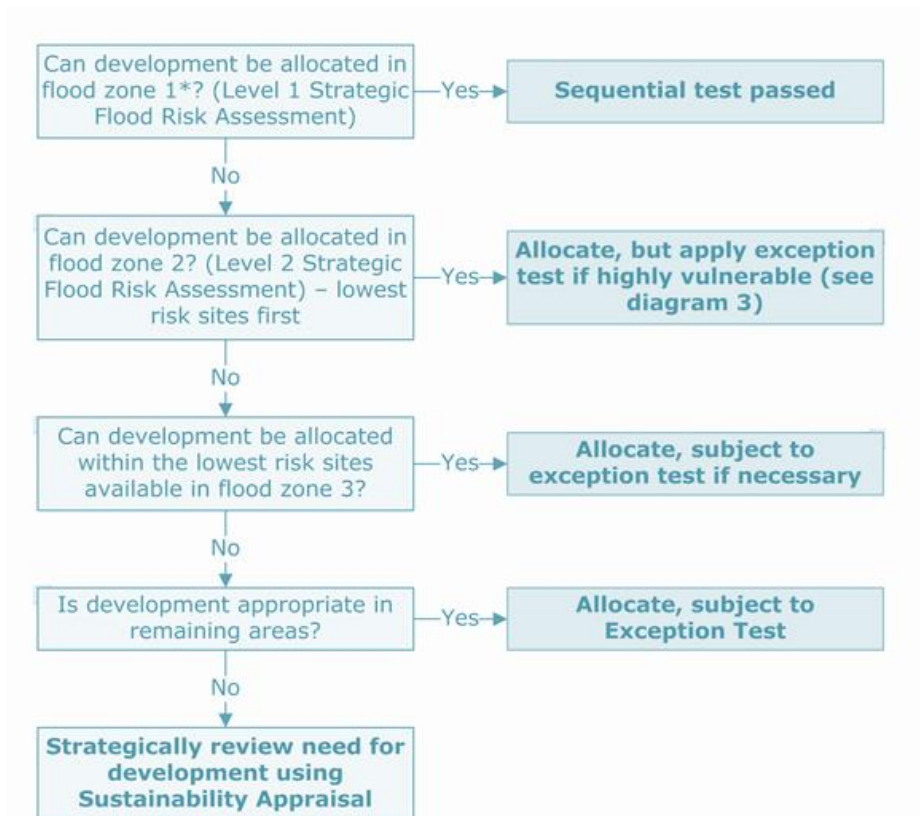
Can development be allocated in flood zone 1*? (Level 1 Strategic Flood Risk Assessment)

Yes

Sequential test passed

No

Can development be allocated in flood zone 2? (Level 2 Strategic Flood Risk Assessment) – lowest risk sites first

Yes

Allocate, but apply exception test if highly vulnerable (see diagram 3)

No

Can development be allocated within the lowest risk sites available in flood zone 3?

Yes

Allocate, subject to exception test if necessary

No

Is development appropriate in remaining areas?

Yes

Allocate, subject to Exception Test

No

Strategically review need for development using Sustainability Appraisal